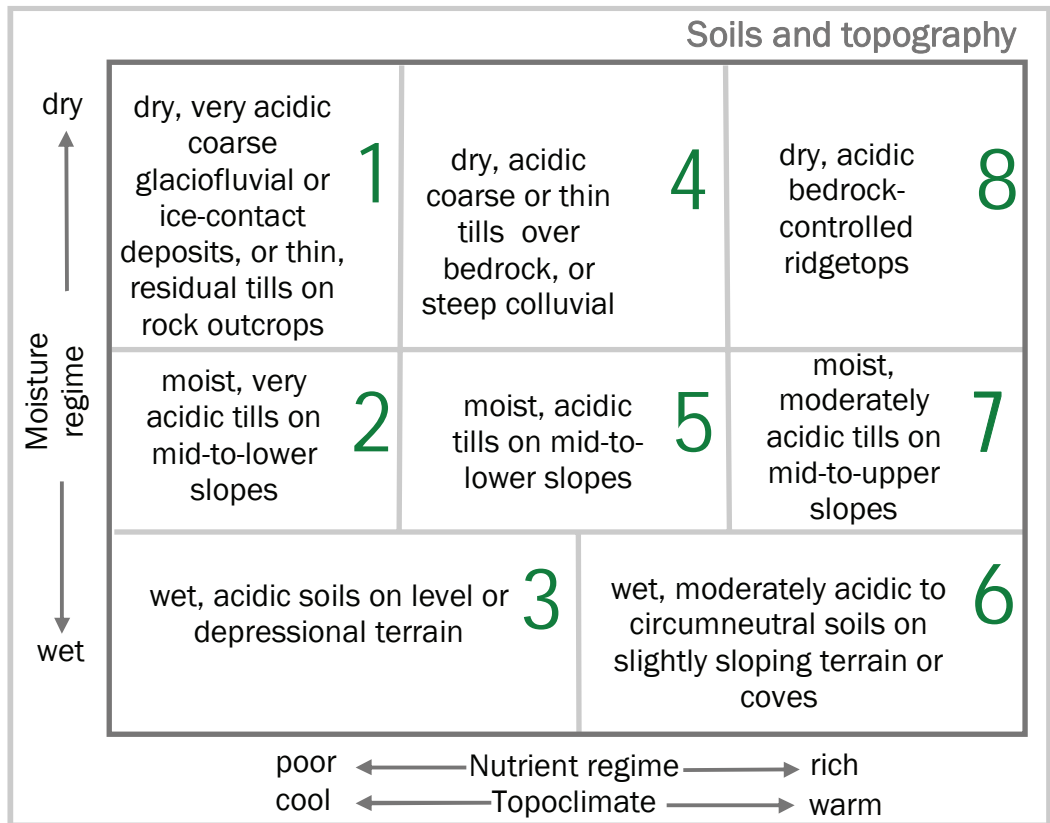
Soils and topography

dry

Moisture regime

wet

| | | |
|---|---|---|
| dry, very acidic coarse glaciofluvial or ice-contact deposits, or thin, residual tills on rock outcrops 1 | dry, acidic coarse or thin tills over bedrock, or steep colluvial 4 | dry, acidic bedrock-controlled ridgetops 8 |
| moist, very acidic tills on mid-to-lower slopes 2 | moist, acidic tills on mid-to-lower slopes 5 | moist, moderately acidic tills on mid-to-upper slopes 7 |

| | |
|---|---|
| wet, acidic soils on level or depressional terrain 3 | wet, moderately acidic to circumneutral soils on slightly sloping terrain or coves 6 |

poor Nutrient regime rich
cool Topoclimate warm